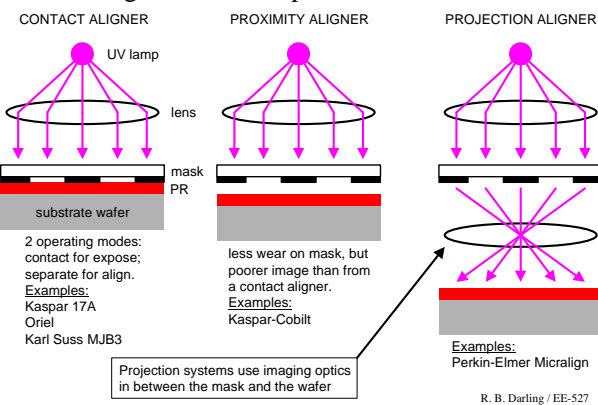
CONTACT ALIGNER

UV lamp

lens

mask

PR

substrate wafer

2 operating modes: contact for expose; separate for align.
Examples:
Kaspar 17A
Oriel
Karl Suss MJB3

PROXIMITY ALIGNER

less wear on mask, but poorer image than from a contact aligner.
Examples:
Kaspar-Cobilt

PROJECTION ALIGNER

Examples:
Perkin-Elmer Micralign

Projection systems use imaging optics in between the mask and the wafer

R. B. Darling / EE-527